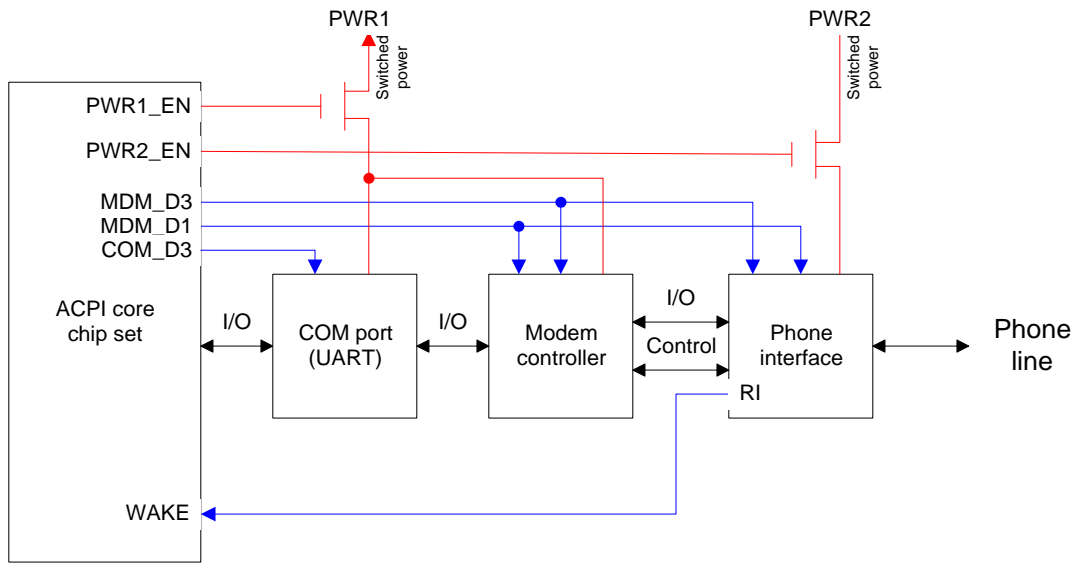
PWR1

Switched power

PWR2

Switched power

PWR1_EN

PWR2_EN

MDM_D3

MDM_D1

COM_D3

ACPI core chip set

I/O

COM port (UART)

I/O

Modem controller

I/O

Control

Phone interface

RI

Phone line

WAKE